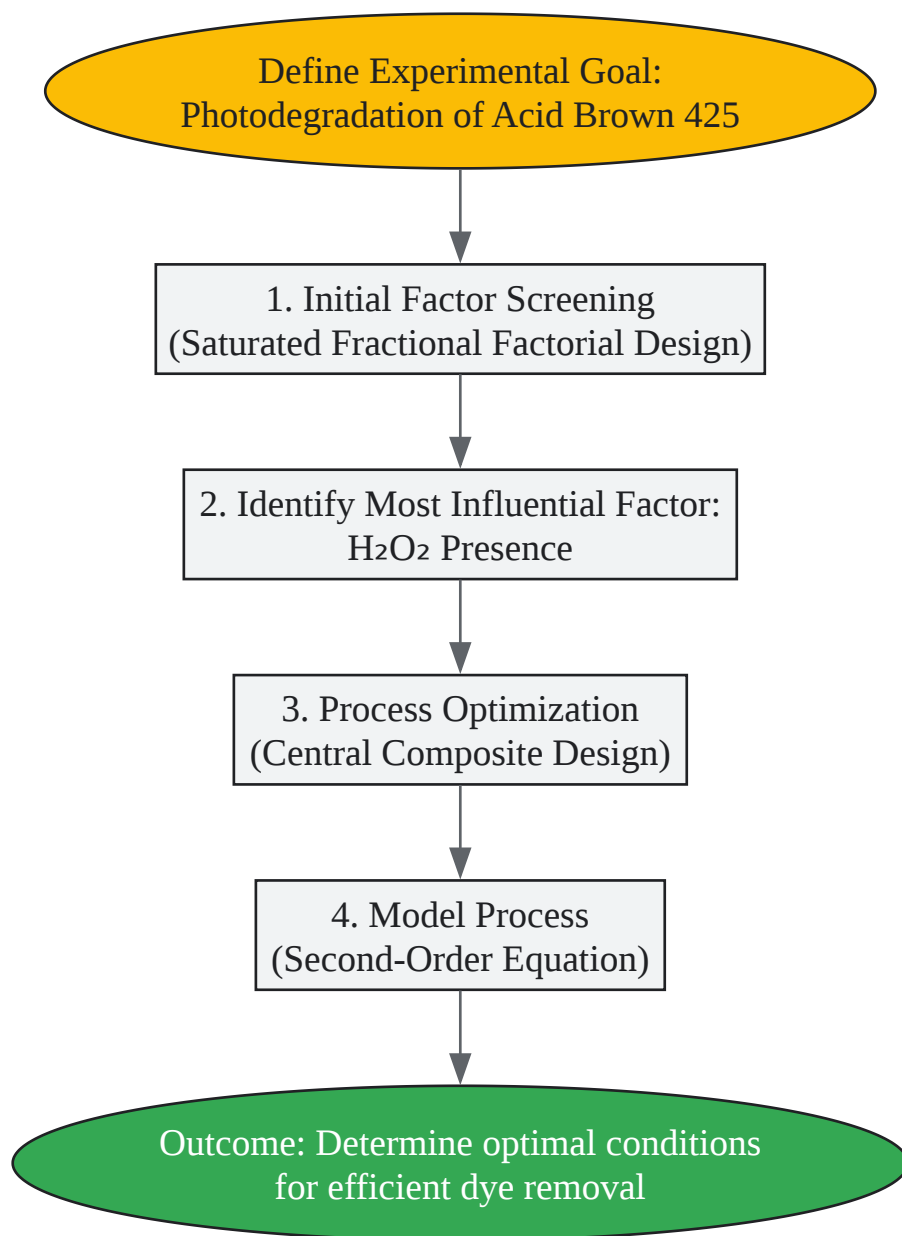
Define Experimental Goal:
Photodegradation of Acid Brown 425

1. Initial Factor Screening
(Saturated Fractional Factorial Design)

2. Identify Most Influential Factor:
$H_2O_2$ Presence

3. Process Optimization
(Central Composite Design)

4. Model Process
(Second-Order Equation)

Outcome: Determine optimal conditions
for efficient dye removal